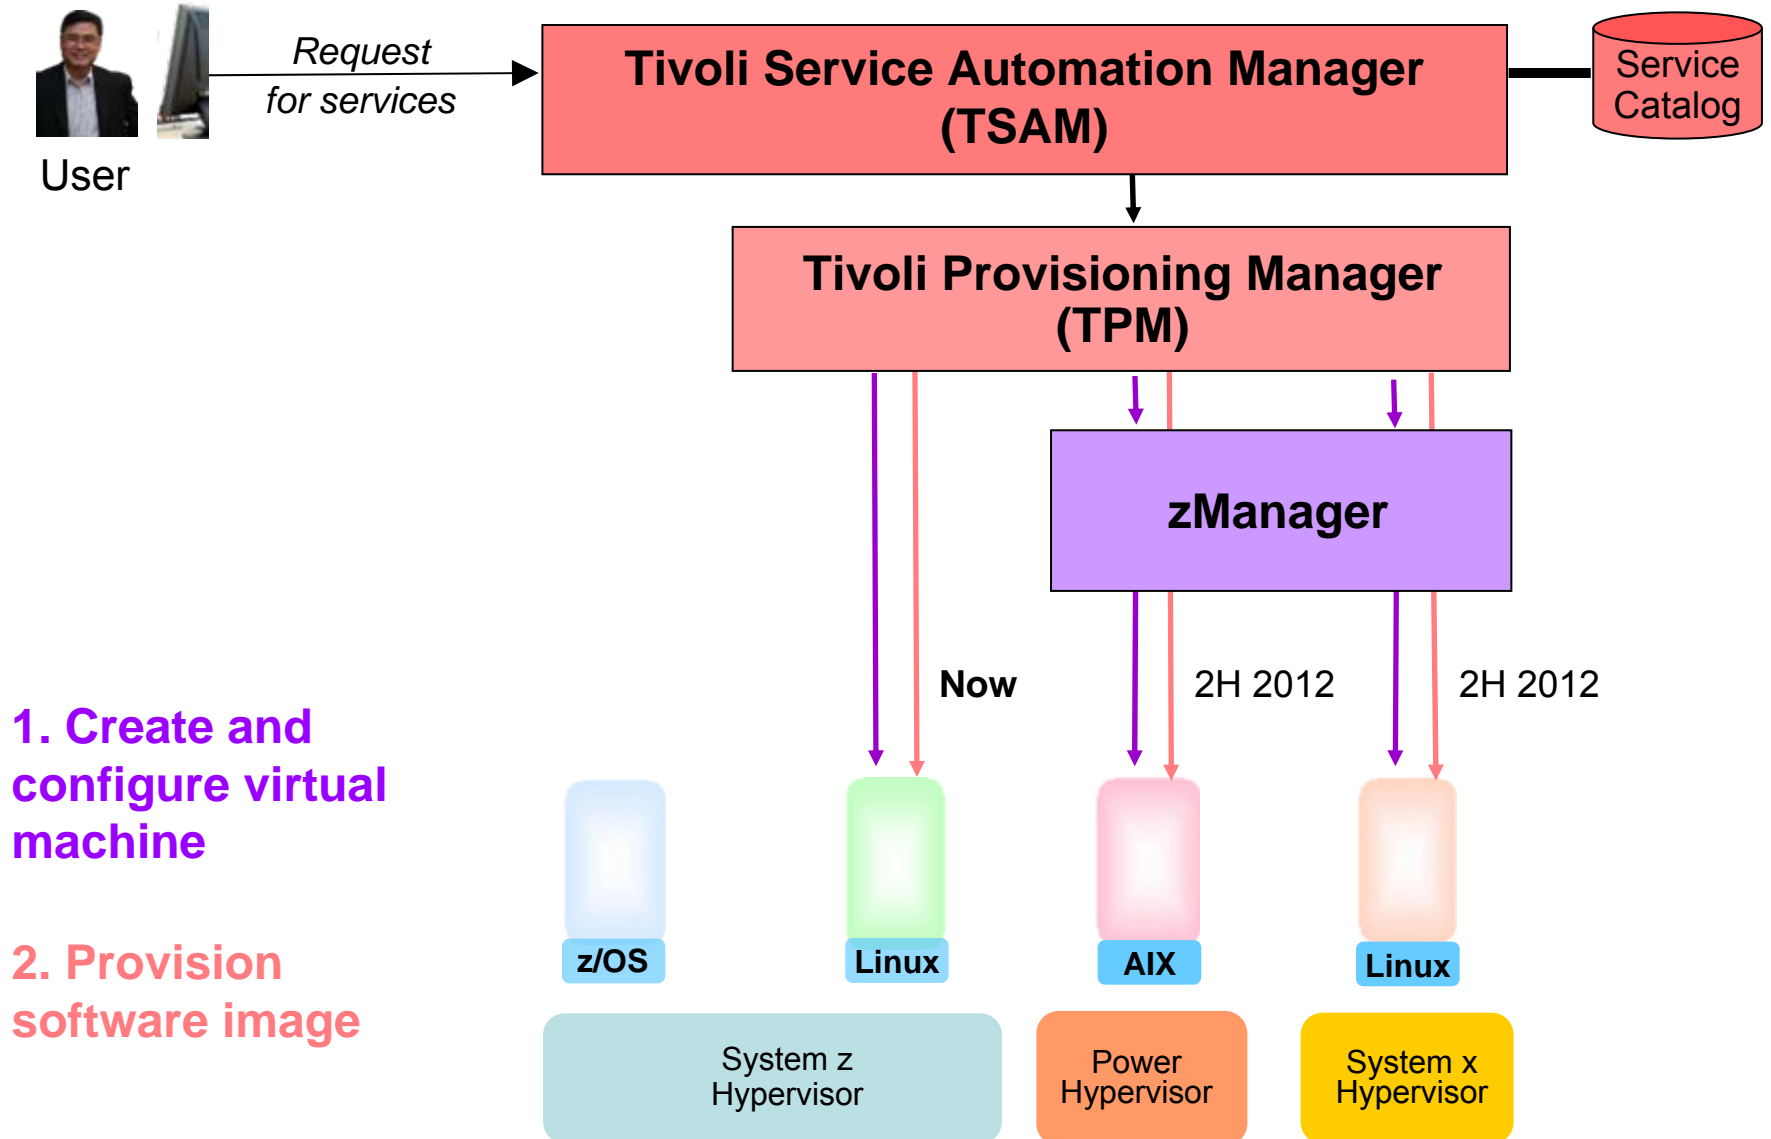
Request
for services

User

Tivoli Service Automation Manager
(TSAM)

Service
Catalog

Tivoli Provisioning Manager
(TPM)

zManager

Now

2H 2012

2H 2012

1. Create and configure virtual machine

2. Provision software image

z/OS

Linux

AIX

Linux

System z
Hypervisor

Power
Hypervisor

System x
Hypervisor